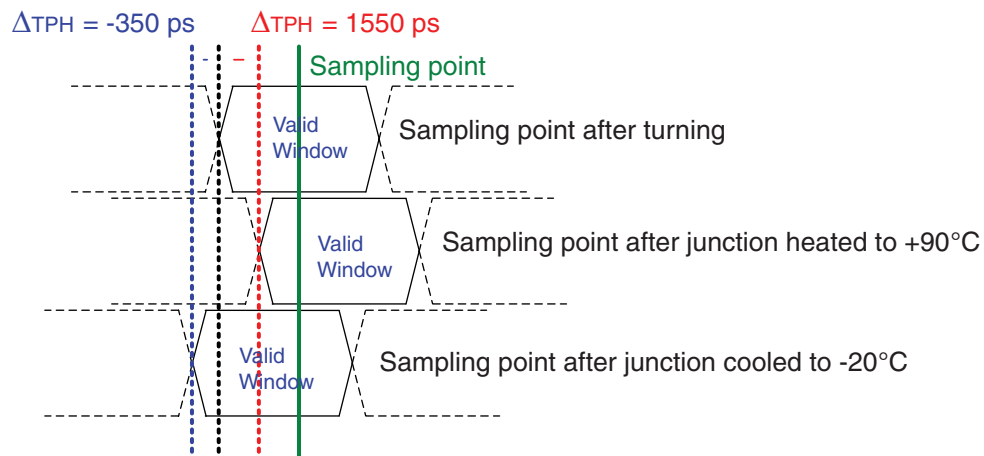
$\Delta$TPH = -350 ps $\Delta$TPH = 1550 ps

- –

Sampling point

Valid Window

Sampling point after turning

Valid Window

Sampling point after junction heated to +90°C

Valid Window

Sampling point after junction cooled to -20°C